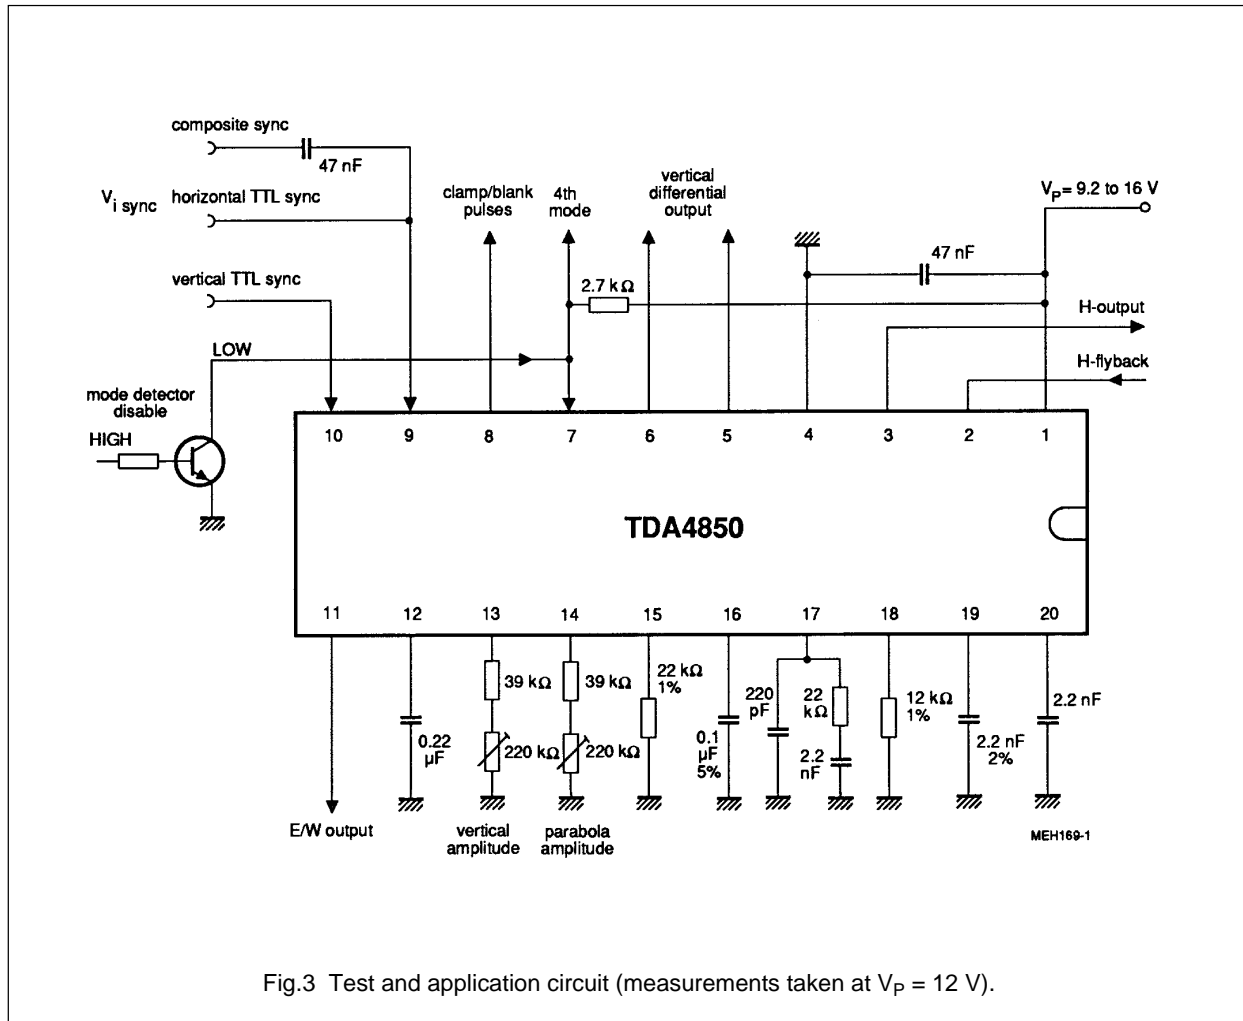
composite sync

47 nF

$V_{i\ sync}$

horizontal TTL sync

vertical TTL sync

clamp/blank pulses

4th mode

vertical differential output

$V_P$= 9.2 to 16 V

47 nF

2.7 kΩ

H-output

H-flyback

LOW

mode detector disable

HIGH

10 9 8 7 6 5 4 3 2 1

TDA4850

11 12 13 14 15 16 17 18 19 20

0.22 μF

39 kΩ

220 kΩ

39 kΩ

220 kΩ

22 kΩ 1%

0.1 μF 5%

220 pF

22 kΩ

2.2 nF

12 kΩ 1%

2.2 nF 2%

2.2 nF

E/W output

vertical amplitude

parabola amplitude

MEH169-1

Fig.3 Test and application circuit (measurements taken at $V_P$ = 12 V).